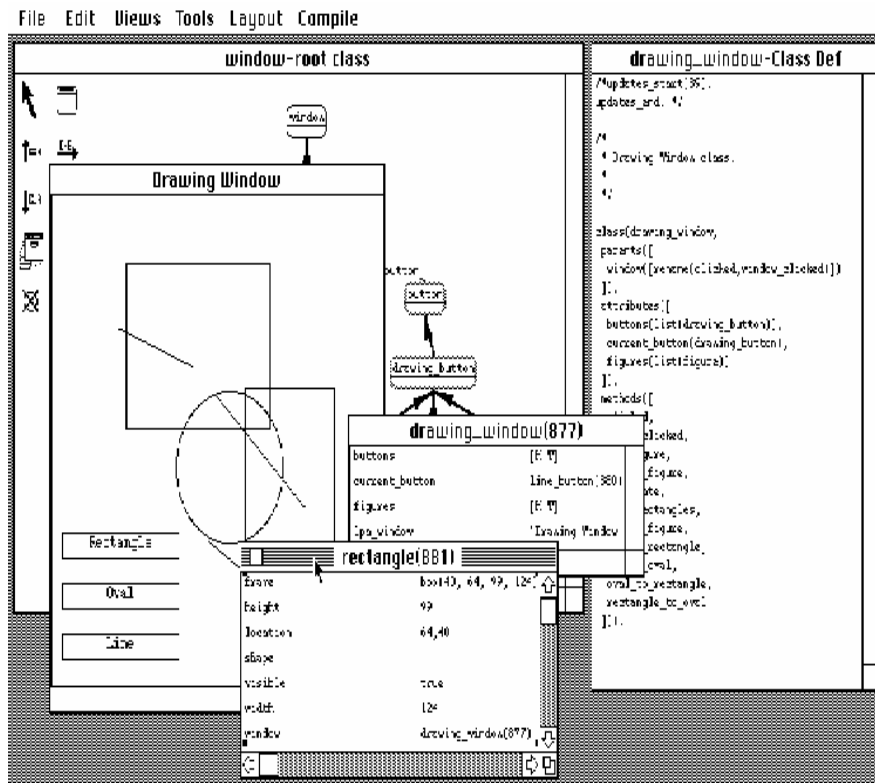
File Edit Views Tools Layout Compile

window-root class

window

Drawing Window

button

button

drawing_button

Rectangle

Oval

Line

drawing_window(877)

| | |
|---|---|
| buttons | [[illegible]] |
| current_button | line_button(380) |
| figures | [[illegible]] |
| lpa_window | 'Drawing Window |

rectangle(881)

| | |
|---|---|
| frame | box(40, 64, 99, 124) |
| height | 99 |
| location | 64,40 |
| shape | |
| visible | true |
| width | 124 |
| window | drawing_window(877) |

drawing_window-Class Def

/*updates_start(39).
updates_end. */

/*
 * Drawing Window class.
 *
 */

class(drawing_window,
 parents([
  window([rename(clicked,window_clicked)])
 ]),
 attributes([
  buttons(list(drawing_button)),
  current_button(drawing_button),
  figures(list(figure))
 ]),
 methods([
  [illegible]d,
  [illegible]icked,
  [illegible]ure,
  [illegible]_figure,
  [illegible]ate,
  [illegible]ectangles,
  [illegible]_figure,
  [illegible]_rectangle,
  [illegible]_oval,
  oval_to_rectangle,
  rectangle_to_oval
 ])).